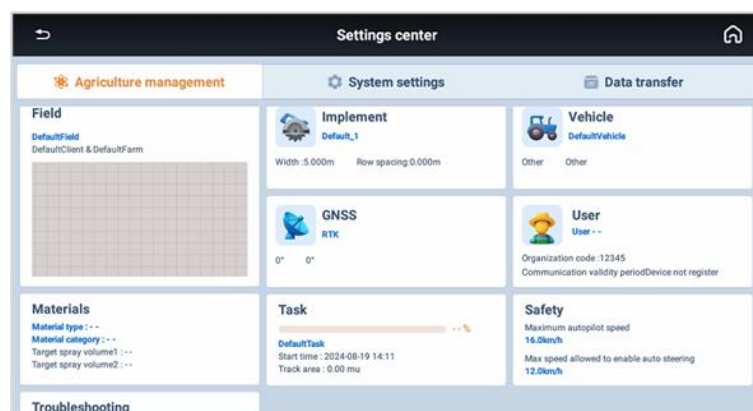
Settings center

Agriculture management
System settings
Data transfer

Field
DefaultField
DefaultClient & DefaultFarm

Implement
Default_1
Width :5.000m Row spacing:0.000m

Vehicle
DefaultVehicle
Other Other

GNSS
RTK
0° 0°

User
User - -
Organization code :12345
Communication validity periodDevice not register

Materials
Material type : - -
Material category : - -
Target spray volume1 : - -
Target spray volume2 : - -

Task
- - %
DefaultTask
Start time : 2024-08-19 14:11
Track area : 0.00 mu

Safety
Maximum autopilot speed
16.0km/h
Max speed allowed to enable auto steering
12.0km/h

Troubleshooting